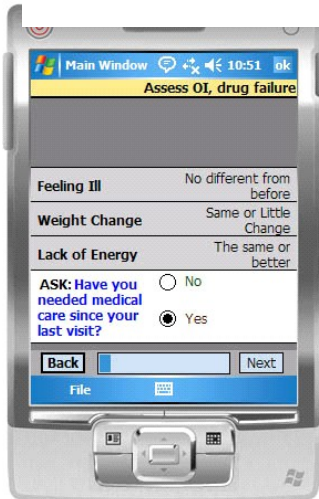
Main Window 10:51 ok

Assess OI, drug failure

Feeling Ill
No different from before

Weight Change
Same or Little Change

Lack of Energy
The same or better

ASK: Have you needed medical care since your last visit?

No

Yes

Back

Next

File